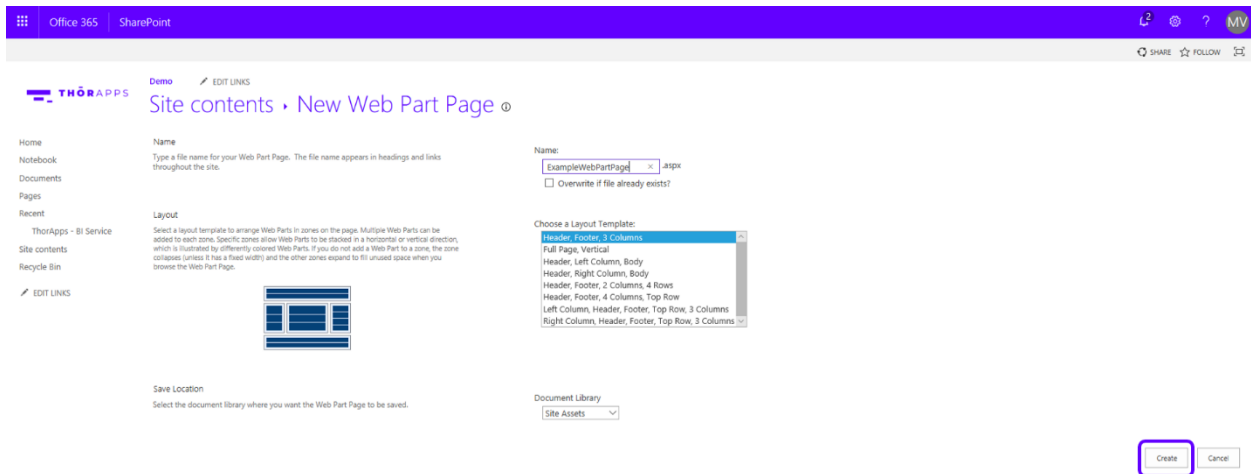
Office 365 SharePoint

2 ? MV

SHARE FOLLOW

THŌRAPPS

Demo EDIT LINKS

Site contents › New Web Part Page

Home
Notebook
Documents
Pages
Recent
ThorApps - BI Service
Site contents
Recycle Bin
EDIT LINKS

Name

Type a file name for your Web Part Page. The file name appears in headings and links throughout the site.

Name:
ExampleWebPartPage .aspx
Overwrite if file already exists?

Layout

Select a layout template to arrange Web Parts in zones on the page. Multiple Web Parts can be added to each zone. Specific zones allow Web Parts to be stacked in a horizontal or vertical direction, which is illustrated by differently colored Web Parts. If you do not add a Web Part to a zone, the zone collapses (unless it has a fixed width) and the other zones expand to fill unused space when you browse the Web Part Page.

Choose a Layout Template:
Header, Footer, 3 Columns
Full Page, Vertical
Header, Left Column, Body
Header, Right Column, Body
Header, Footer, 2 Columns, 4 Rows
Header, Footer, 4 Columns, Top Row
Left Column, Header, Footer, Top Row, 3 Columns
Right Column, Header, Footer, Top Row, 3 Columns

Save Location

Select the document library where you want the Web Part Page to be saved.

Document Library
Site Assets

Create Cancel